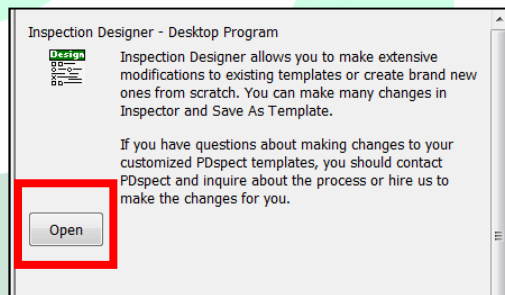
Inspection Designer - Desktop Program

Design

Inspection Designer allows you to make extensive modifications to existing templates or create brand new ones from scratch. You can make many changes in Inspector and Save As Template.

If you have questions about making changes to your customized PDspect templates, you should contact PDspect and inquire about the process or hire us to make the changes for you.

Open